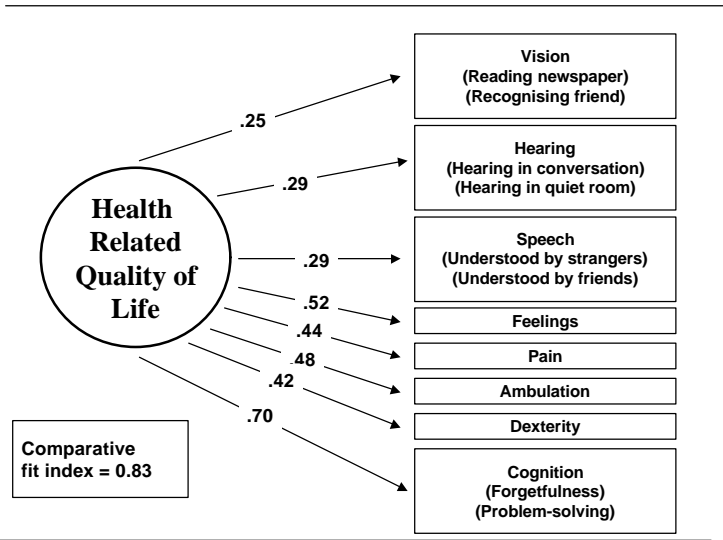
Health Related Quality of Life

.25

Vision
(Reading newspaper)
(Recognising friend)

.29

Hearing
(Hearing in conversation)
(Hearing in quiet room)

.29

Speech
(Understood by strangers)
(Understood by friends)

.52

Feelings

.44

Pain

.48

Ambulation

.42

Dexterity

.70

Cognition
(Forgetfulness)
(Problem-solving)

Comparative fit index = 0.83